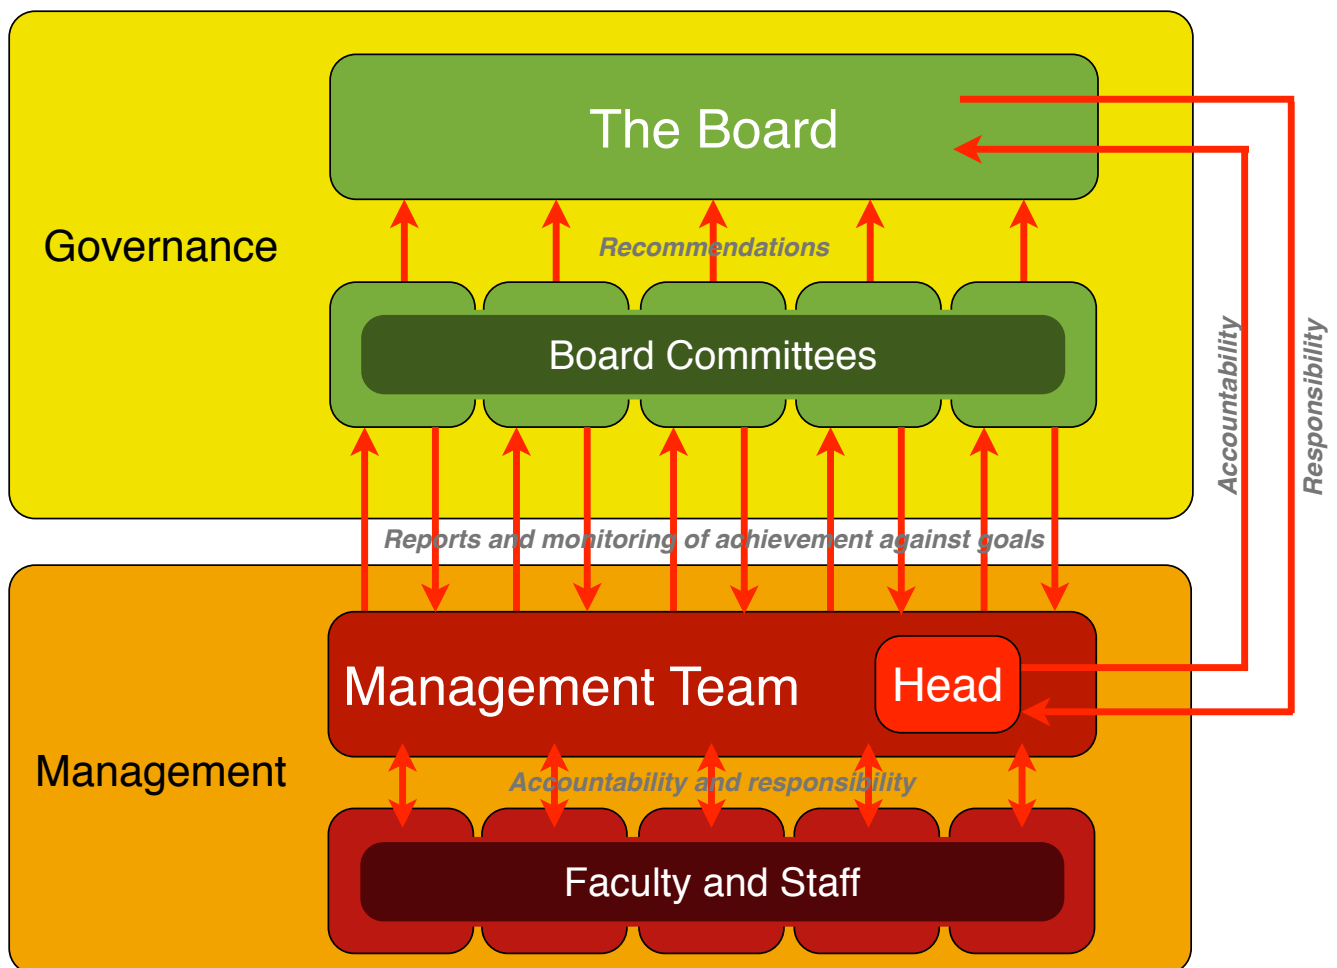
Governance

The Board

Recommendations

Board Committees

Accountability

Responsibility

Reports and monitoring of achievement against goals

Management

Management Team

Head

Accountability and responsibility

Faculty and Staff